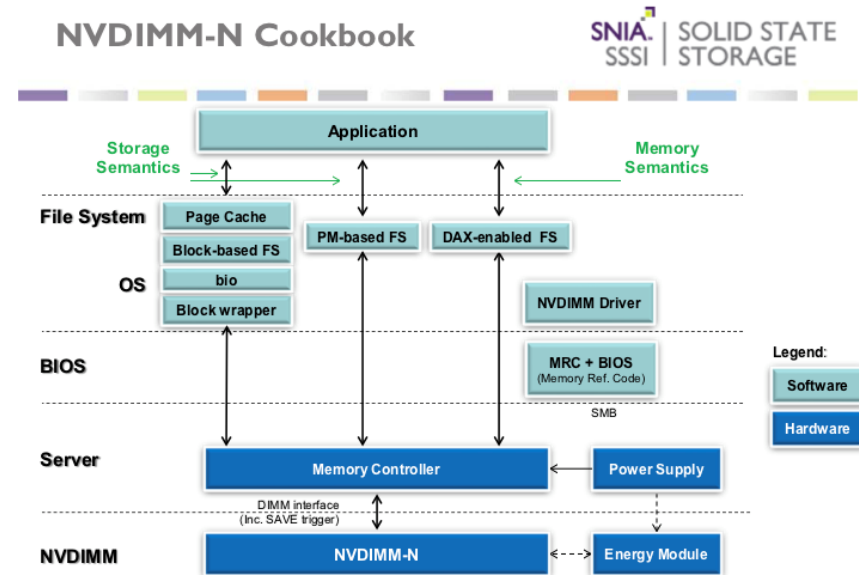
NVDIMM-N Cookbook

SNIA. SSSI | SOLID STATE STORAGE

Application

Storage Semantics

Memory Semantics

File System

Page Cache

Block-based FS

PM-based FS

DAX-enabled FS

bio

OS

Block wrapper

NVDIMM Driver

BIOS

MRC + BIOS
(Memory Ref. Code)

SMB

Legend:

Software

Hardware

Server

Memory Controller

Power Supply

DIMM interface
(Inc. SAVE trigger)

NVDIMM

NVDIMM-N

Energy Module